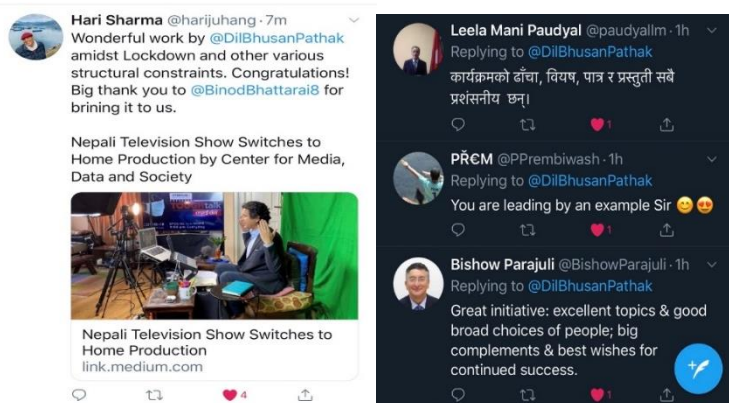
Hari Sharma @harijuhang · 7m
Wonderful work by @DilBhusanPathak amidst Lockdown and other various structural constraints. Congratulations! Big thank you to @BinodBhattarai8 for brining it to us.

Nepali Television Show Switches to Home Production by Center for Media, Data and Society

Nepali Television Show Switches to Home Production
link.medium.com

4

Leela Mani Paudyal @paudyallm · 1h
Replying to @DilBhusanPathak
कार्यक्रमको ढाँचा, विषय, पात्र र प्रस्तुती सबै प्रशंसनीय छन्।

1

PR€M @PPrembiwash · 1h
Replying to @DilBhusanPathak
You are leading by an example Sir 😊😍

1

Bishow Parajuli @BishowParajuli · 1h
Replying to @DilBhusanPathak
Great initiative: excellent topics & good broad choices of people; big complements & best wishes for continued success.